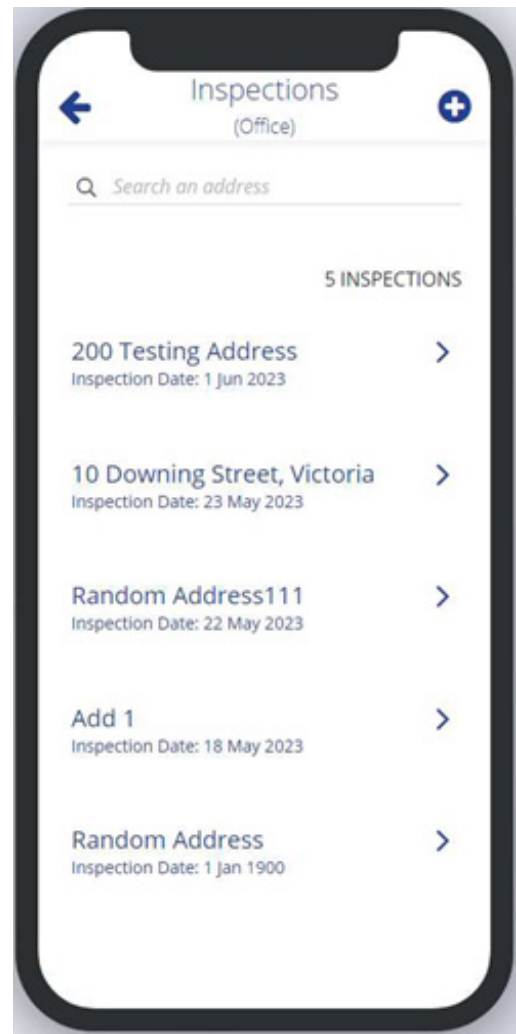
Inspections
(Office)

Search an address

5 INSPECTIONS

200 Testing Address
Inspection Date: 1 Jun 2023

10 Downing Street, Victoria
Inspection Date: 23 May 2023

Random Address111
Inspection Date: 22 May 2023

Add 1
Inspection Date: 18 May 2023

Random Address
Inspection Date: 1 Jan 1900